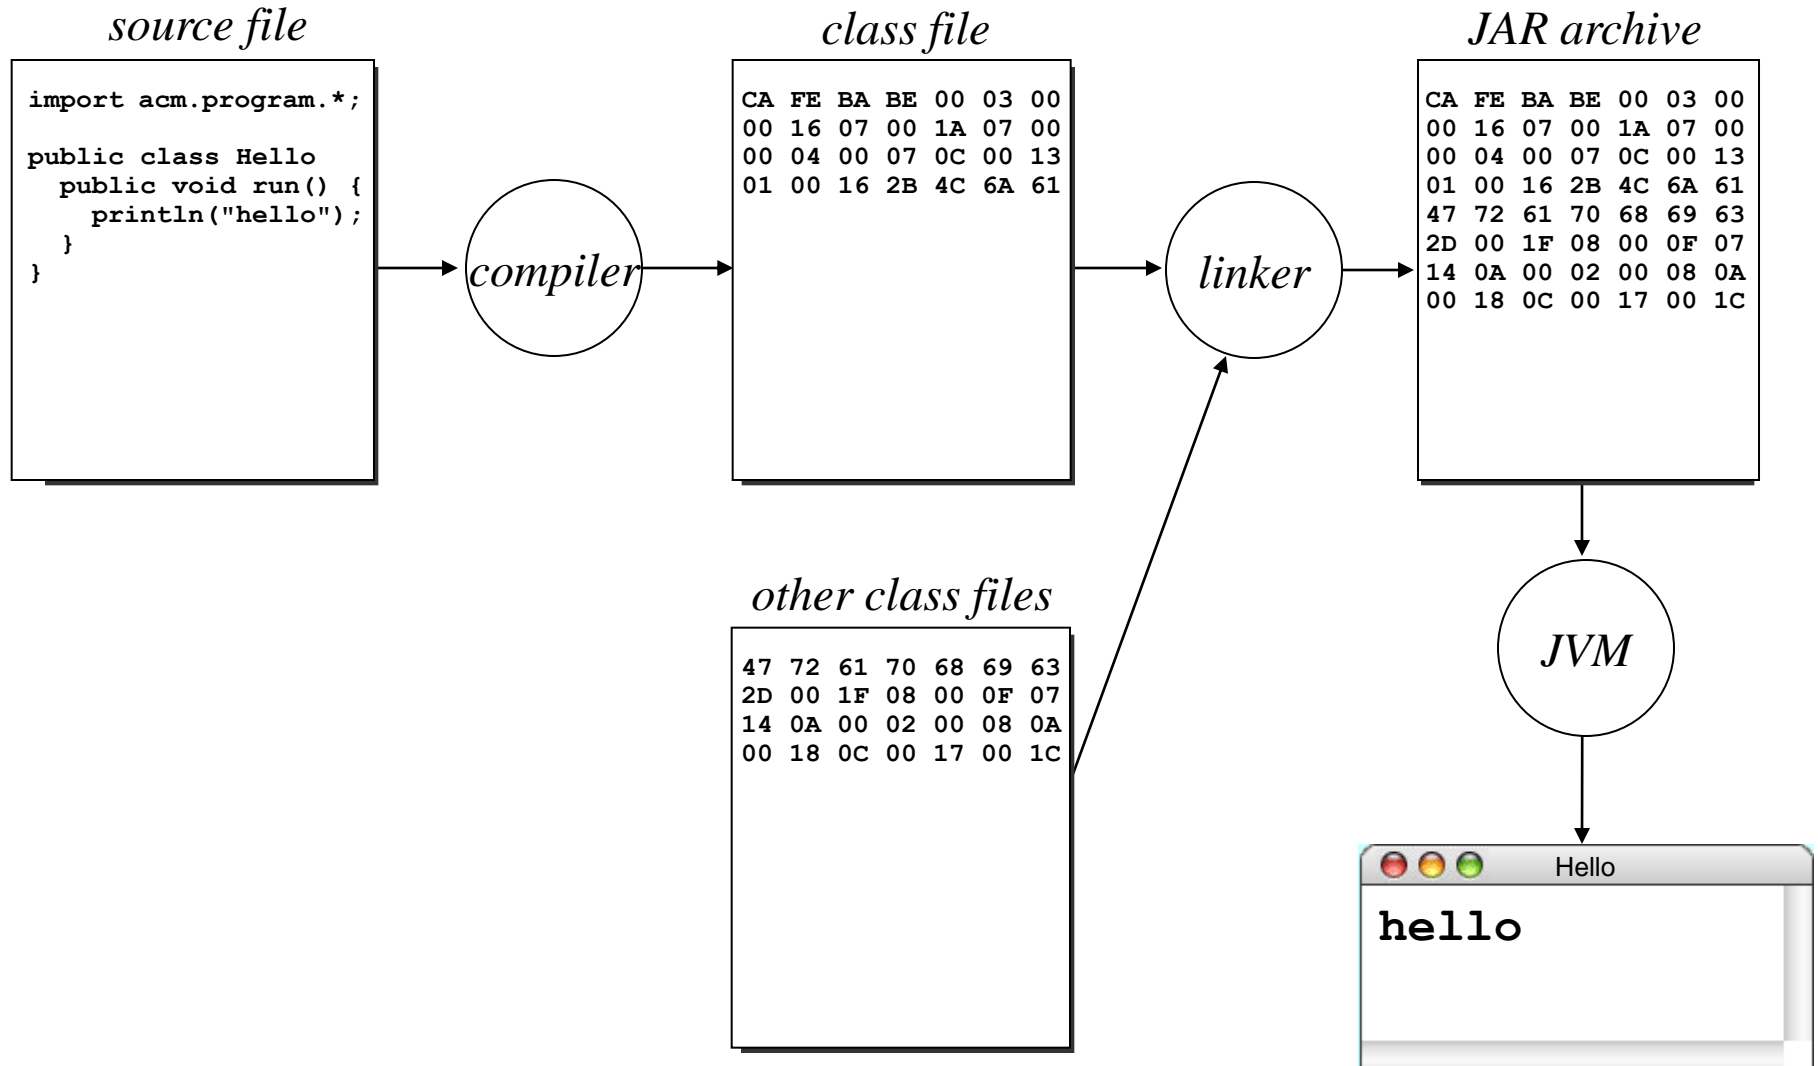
source file

import acm.program.*;

public class Hello
  public void run() {
    println("hello");
  }
}

compiler

class file

CA FE BA BE 00 03 00
00 16 07 00 1A 07 00
00 04 00 07 0C 00 13
01 00 16 2B 4C 6A 61

linker

JAR archive

CA FE BA BE 00 03 00
00 16 07 00 1A 07 00
00 04 00 07 0C 00 13
01 00 16 2B 4C 6A 61
47 72 61 70 68 69 63
2D 00 1F 08 00 0F 07
14 0A 00 02 00 08 0A
00 18 0C 00 17 00 1C

other class files

47 72 61 70 68 69 63
2D 00 1F 08 00 0F 07
14 0A 00 02 00 08 0A
00 18 0C 00 17 00 1C

JVM

Hello

hello